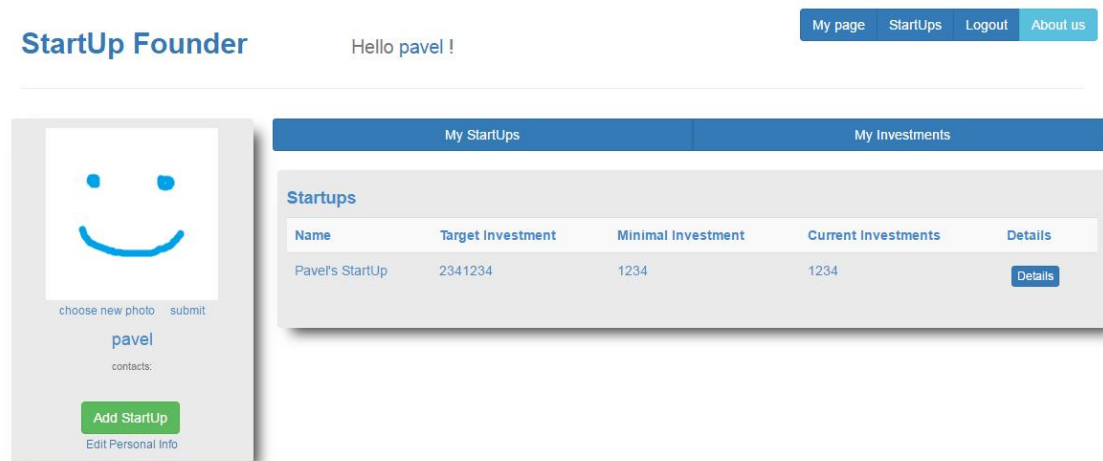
StartUp Founder

Hello pavel !

My page StartUps Logout About us

choose new photo submit

pavel

contacts:

Add StartUp

Edit Personal Info

My StartUps My Investments

Startups

| Name | Target Investment | Minimal Investment | Current Investments | Details |
|---|---|---|---|---|
| Pavel's StartUp | 2341234 | 1234 | 1234 | Details |